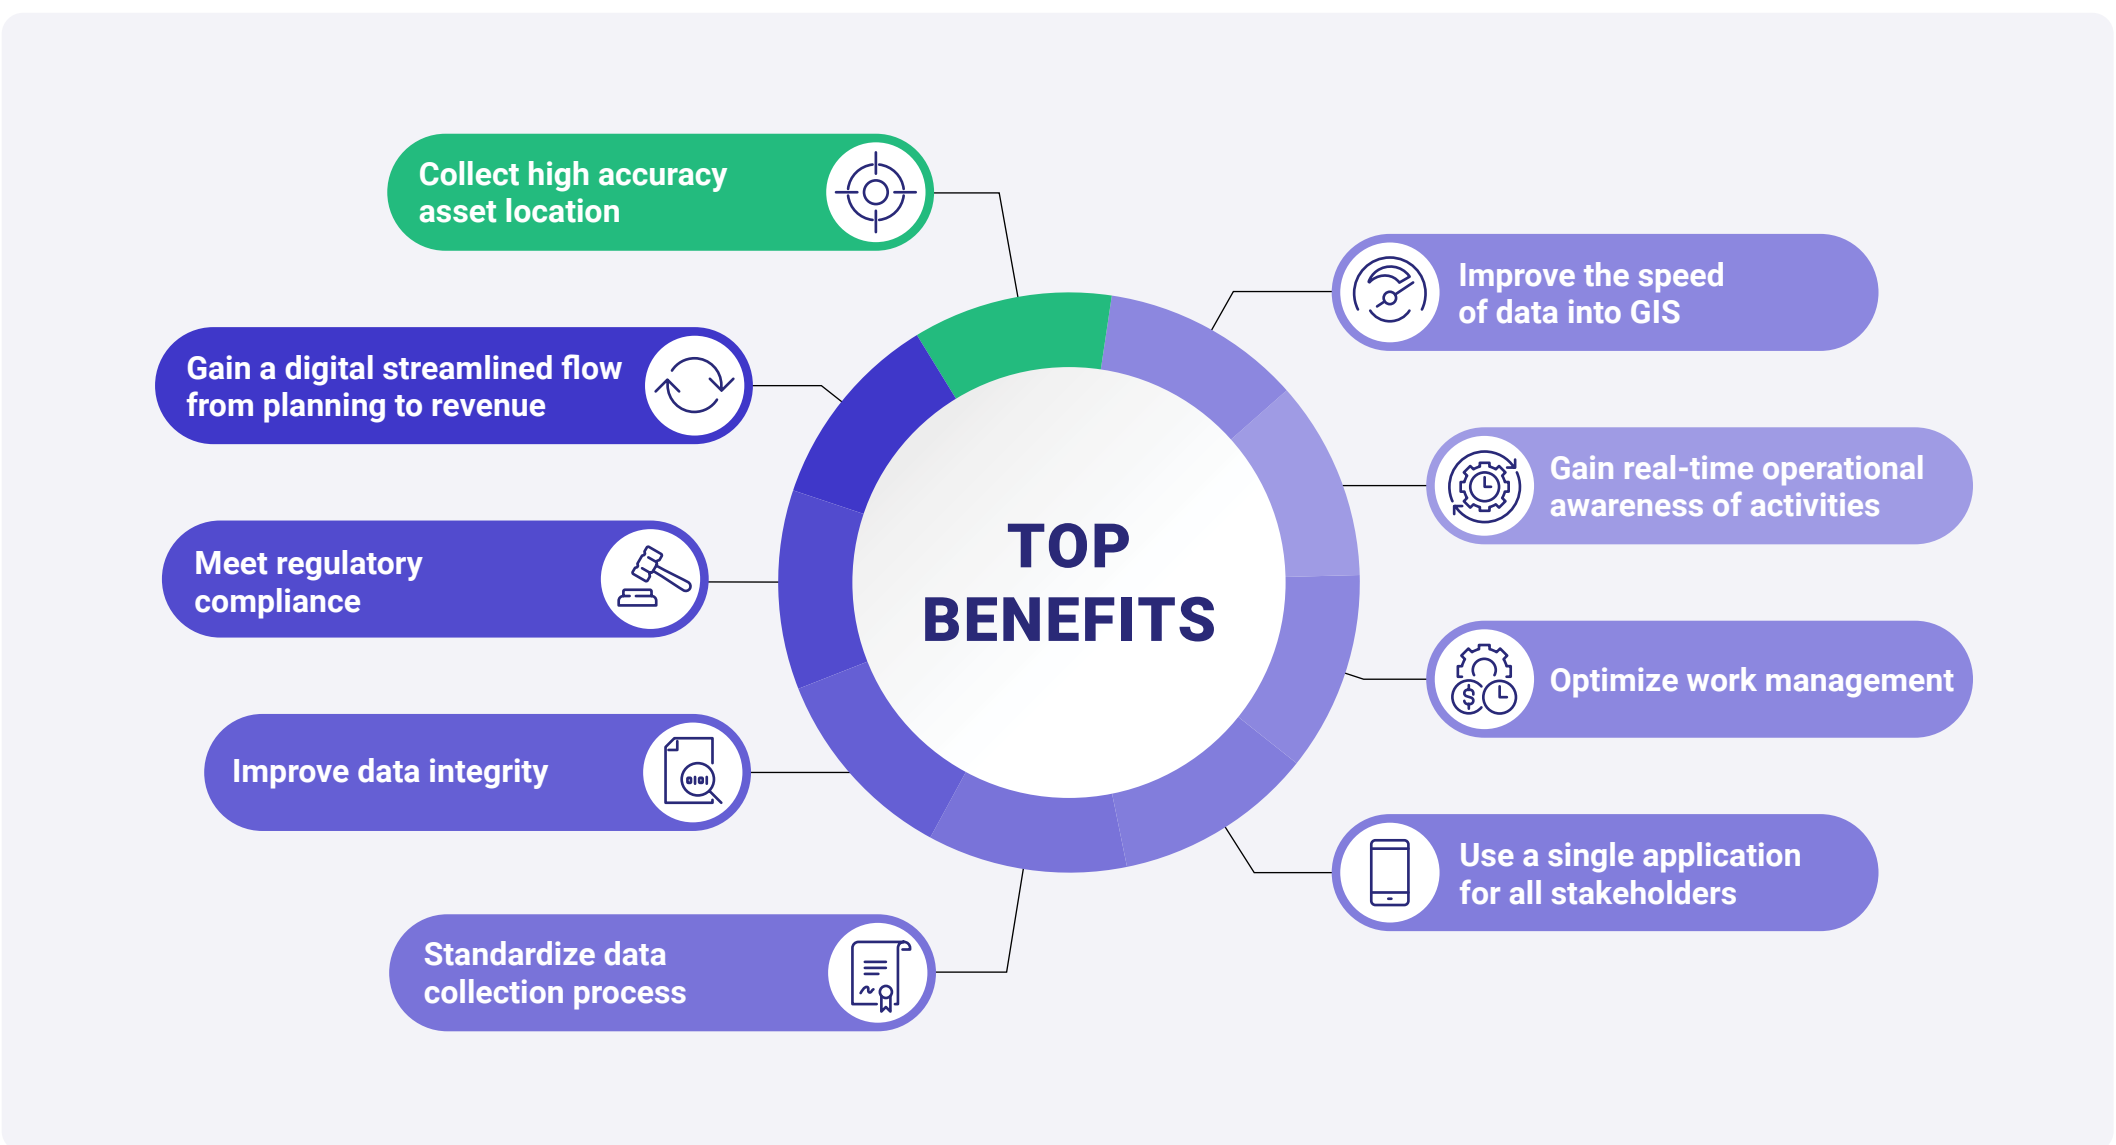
TOP BENEFITS

Collect high accuracy asset location

Gain a digital streamlined flow from planning to revenue

Meet regulatory compliance

Improve data integrity

Standardize data collection process

Improve the speed of data into GIS

Gain real-time operational awareness of activities

Optimize work management

Use a single application for all stakeholders